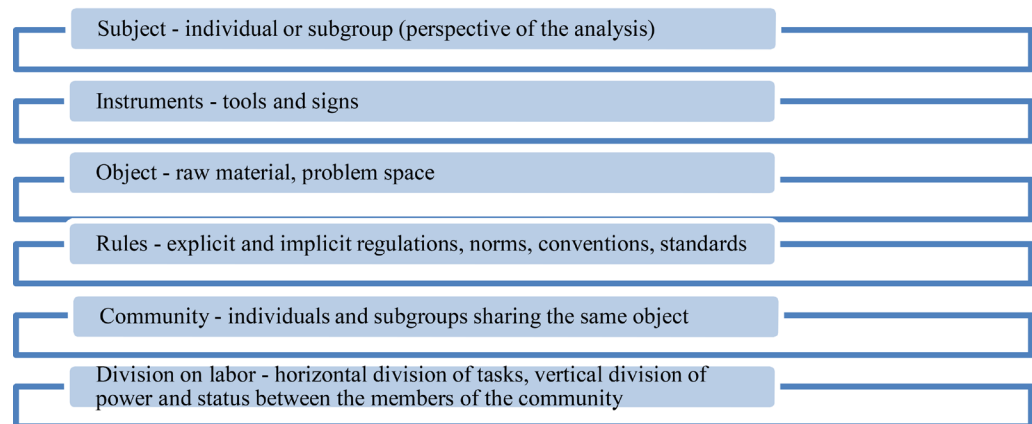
Subject - individual or subgroup (perspective of the analysis)

Instruments - tools and signs

Object - raw material, problem space

Rules - explicit and implicit regulations, norms, conventions, standards

Community - individuals and subgroups sharing the same object

Division on labor - horizontal division of tasks, vertical division of power and status between the members of the community